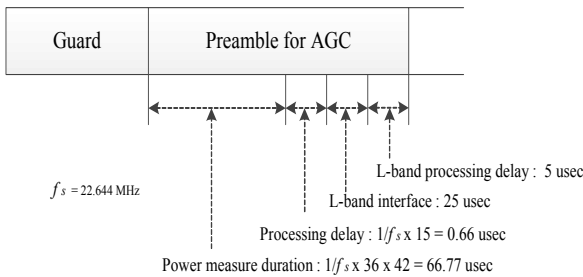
Guard

Preamble for AGC

L-band processing delay : 5 usec

$f_s$ = 22.644 MHz

L-band interface : 25 usec

Processing delay : $1/f_s$ x 15 = 0.66 usec

Power measure duration : $1/f_s$ x 36 x 42 = 66.77 usec